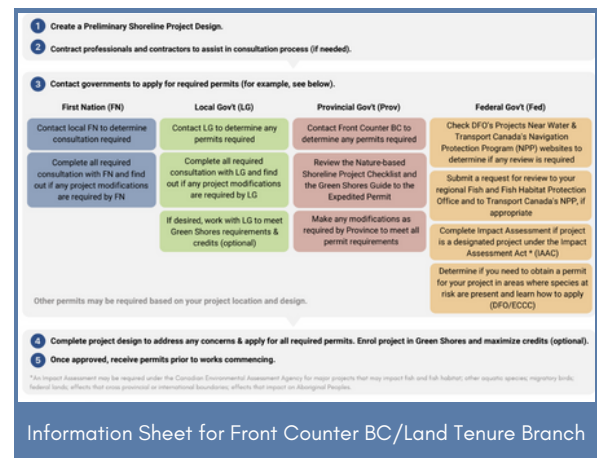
1 Create a Preliminary Shoreline Project Design.

2 Contract professionals and contractors to assist in consultation process (if needed).

3 Contact governments to apply for required permits (for example, see below).

First Nation (FN)

Contact local FN to determine consultation required

Complete all required consultation with FN and find out if any project modifications are required by FN

Local Gov't (LG)

Contact LG to determine any permits required

Complete all required consultation with LG and find out if any project modifications are required by LG

If desired, work with LG to meet Green Shores requirements & credits (optional)

Provincial Gov't (Prov)

Contact Front Counter BC to determine any permits required

Review the Nature-based Shoreline Project Checklist and the Green Shores Guide to the Expedited Permit

Make any modifications as required by Province to meet all permit requirements

Federal Gov't (Fed)

Check DFO's Projects Near Water & Transport Canada's Navigation Protection Program (NPP) websites to determine if any review is required

Submit a request for review to your regional Fish and Fish Habitat Protection Office and to Transport Canada's NPP, if appropriate

Complete Impact Assessment if project is a designated project under the Impact Assessment Act * (IAAC)

Determine if you need to obtain a permit for your project in areas where species at risk are present and learn how to apply (DFO/ECCC)

Other permits may be required based on your project location and design.

4 Complete project design to address any concerns & apply for all required permits. Enrol project in Green Shores and maximize credits (optional).

5 Once approved, receive permits prior to works commencing.

*An Impact Assessment may be required under the Canadian Environmental Assessment Agency for major projects that may impact fish and fish habitat; other aquatic species; migratory birds; federal lands; effects that cross provincial or international boundaries; effects that impact on Aboriginal Peoples.

Information Sheet for Front Counter BC/Land Tenure Branch